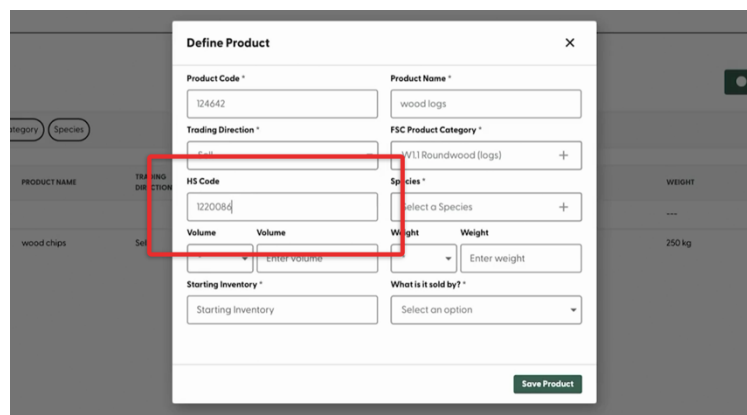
Define Product

×

Product Code *

124642

Product Name *

wood logs

Trading Direction *

Sell

FSC Product Category *

W1.1 Roundwood (logs)

+

HS Code

1220086

Species *

Select a Species

+

Volume

Volume

Enter volume

Weight

Weight

Enter weight

Starting Inventory *

Starting Inventory

What is it sold by? *

Select an option

Save Product

ategory

Species

PRODUCT NAME

TRADING DIRECTION

WEIGHT

---

wood chips

Sel

250 kg